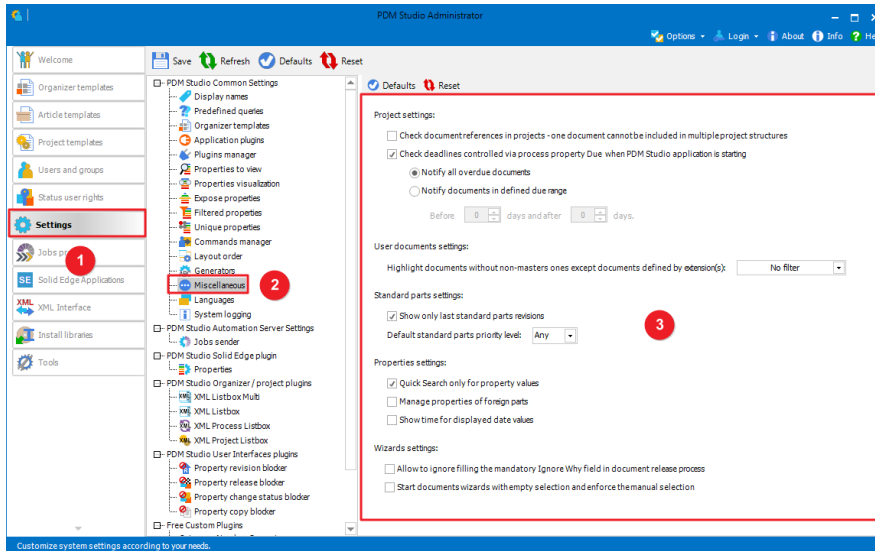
PDM Studio Administrator

Options • Login • About Info He

Welcome
Organizer templates
Article templates
Project templates
Users and groups
Status user rights
Settings
Jobs pr
Solid Edge Applications
XML Interface
Install libraries
Tools

1

Save Refresh Defaults Reset

PDM Studio Common Settings
Display names
Predefined queries
Organizer templates
Application plugins
Plugins manager
Properties to view
Properties visualization
Expose properties
Filtered properties
Unique properties
Commands manager
Layout order
Generators
Miscellaneous
Languages
System logging
PDM Studio Automation Server Settings
Jobs sender
PDM Studio Solid Edge plugin
Properties
PDM Studio Organizer / project plugins
XML Listbox Multi
XML Listbox
XML Process Listbox
XML Project Listbox
PDM Studio User Interfaces plugins
Property revision blocker
Property release blocker
Property change status blocker
Property copy blocker
Free Custom Plugins

2

Defaults Reset

Project settings:
Check document references in projects - one document cannot be included in multiple project structures
Check deadlines controlled via process property Due when PDM Studio application is starting
Notify all overdue documents
Notify documents in defined due range
Before 0 days and after 0 days.

User documents settings:
Highlight documents without non-masters ones except documents defined by extension(s): No filter

Standard parts settings:
Show only last standard parts revisions
Default standard parts priority level: Any

3

Properties settings:
Quick Search only for property values
Manage properties of foreign parts
Show time for displayed date values

Wizards settings:
Allow to ignore filling the mandatory Ignore Why field in document release process
Start documents wizards with empty selection and enforce the manual selection

Customize system settings according to your needs.